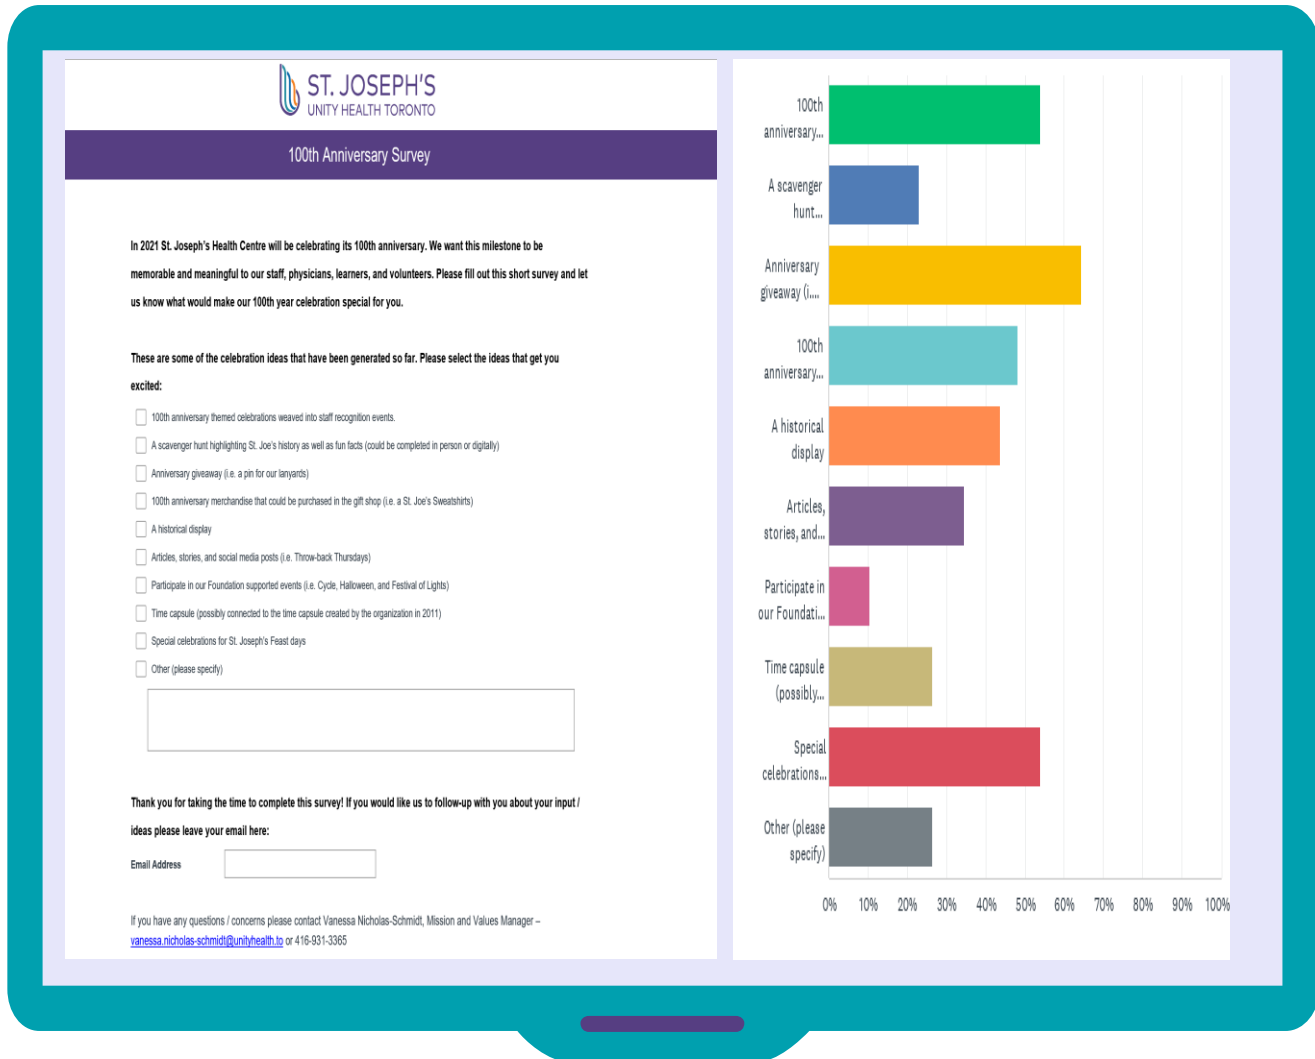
ST. JOSEPH'S
UNITY HEALTH TORONTO

100th Anniversary Survey

In 2021 St. Joseph's Health Centre will be celebrating its 100th anniversary. We want this milestone to be memorable and meaningful to our staff, physicians, learners, and volunteers. Please fill out this short survey and let us know what would make our 100th year celebration special for you.

These are some of the celebration ideas that have been generated so far. Please select the ideas that get you excited:

100th anniversary themed celebrations weaved into staff recognition events.
A scavenger hunt highlighting St. Joe's history as well as fun facts (could be completed in person or digitally)
Anniversary giveaway (i.e. a pin for our lanyards)
100th anniversary merchandise that could be purchased in the gift shop (i.e. a St. Joe's Sweatshirts)
A historical display
Articles, stories, and social media posts (i.e. Throw-back Thursdays)
Participate in our Foundation supported events (i.e. Cycle, Halloween, and Festival of Lights)
Time capsule (possibly connected to the time capsule created by the organization in 2011)
Special celebrations for St. Joseph's Feast days
Other (please specify)

Thank you for taking the time to complete this survey! If you would like us to follow-up with you about your input / ideas please leave your email here:

Email Address

If you have any questions / concerns please contact Vanessa Nicholas-Schmidt, Mission and Values Manager – vanessa.nicholas-schmidt@unityhealth.to or 416-931-3365

100th anniversary...
A scavenger hunt...
Anniversary giveaway (i...
100th anniversary...
A historical display
Articles, stories, and...
Participate in our Foundati...
Time capsule (possibly...
Special celebrations...
Other (please specify)

0% 10% 20% 30% 40% 50% 60% 70% 80% 90% 100%